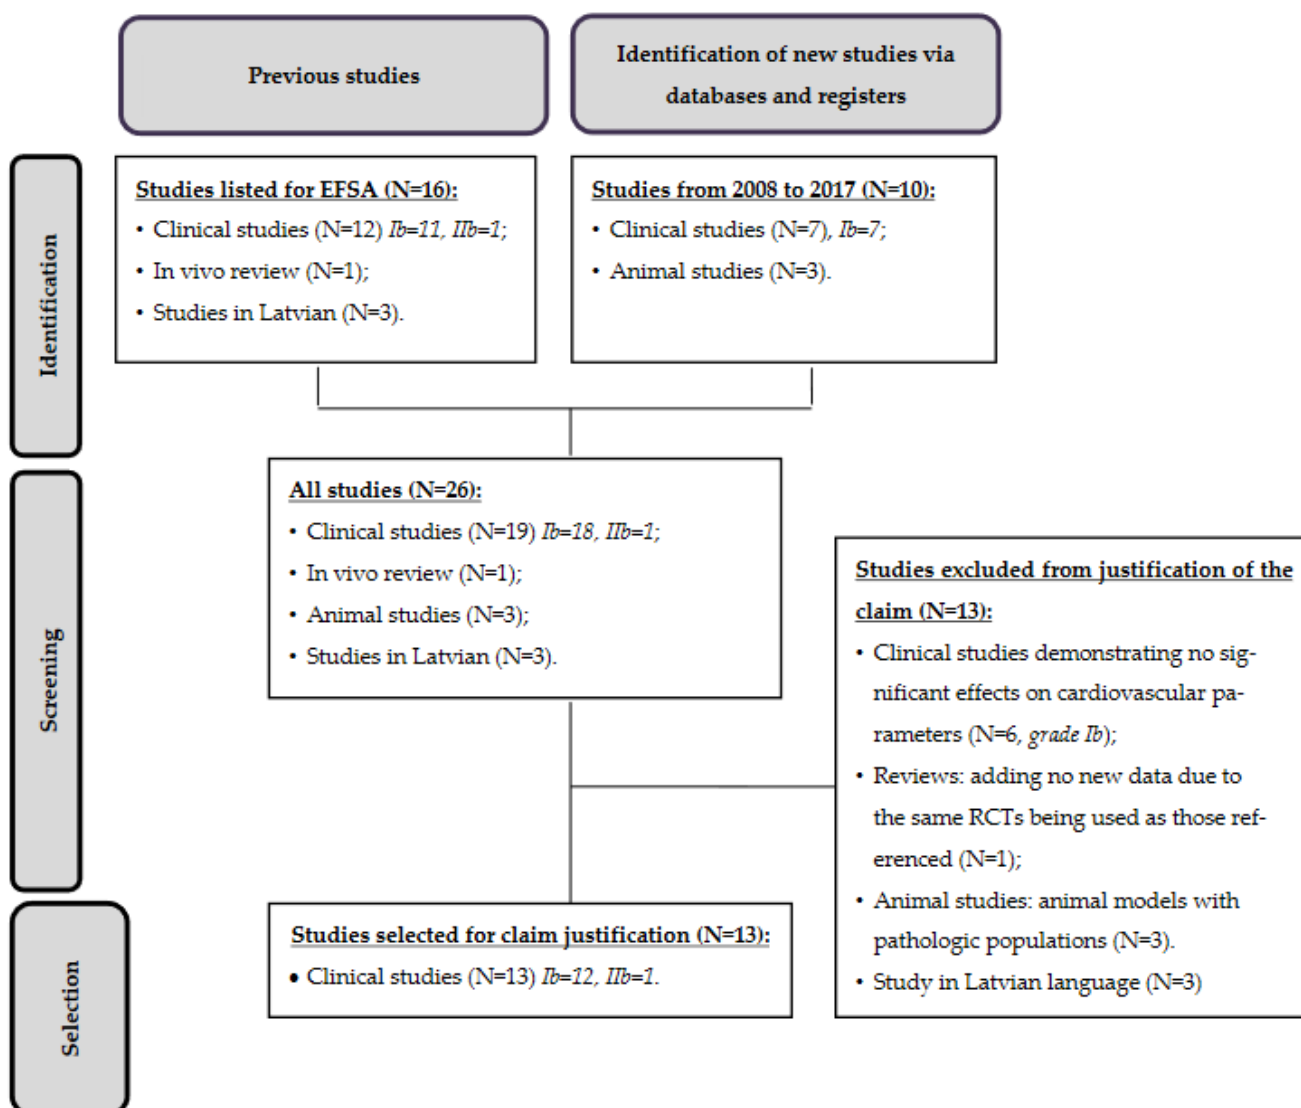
Previous studies

Identification of new studies via databases and registers

Identification

Studies listed for EFSA (N=16):
• Clinical studies (N=12) *Ib=11, IIb=1*;
• In vivo review (N=1);
• Studies in Latvian (N=3).

Studies from 2008 to 2017 (N=10):
• Clinical studies (N=7), *Ib=7*;
• Animal studies (N=3).

Screening

All studies (N=26):
• Clinical studies (N=19) *Ib=18, IIb=1*;
• In vivo review (N=1);
• Animal studies (N=3);
• Studies in Latvian (N=3).

Studies excluded from justification of the claim (N=13):
• Clinical studies demonstrating no significant effects on cardiovascular parameters (N=6, *grade Ib*);
• Reviews: adding no new data due to the same RCTs being used as those referenced (N=1);
• Animal studies: animal models with pathologic populations (N=3).
• Study in Latvian language (N=3)

Selection

Studies selected for claim justification (N=13):
• Clinical studies (N=13) *Ib=12, IIb=1*.